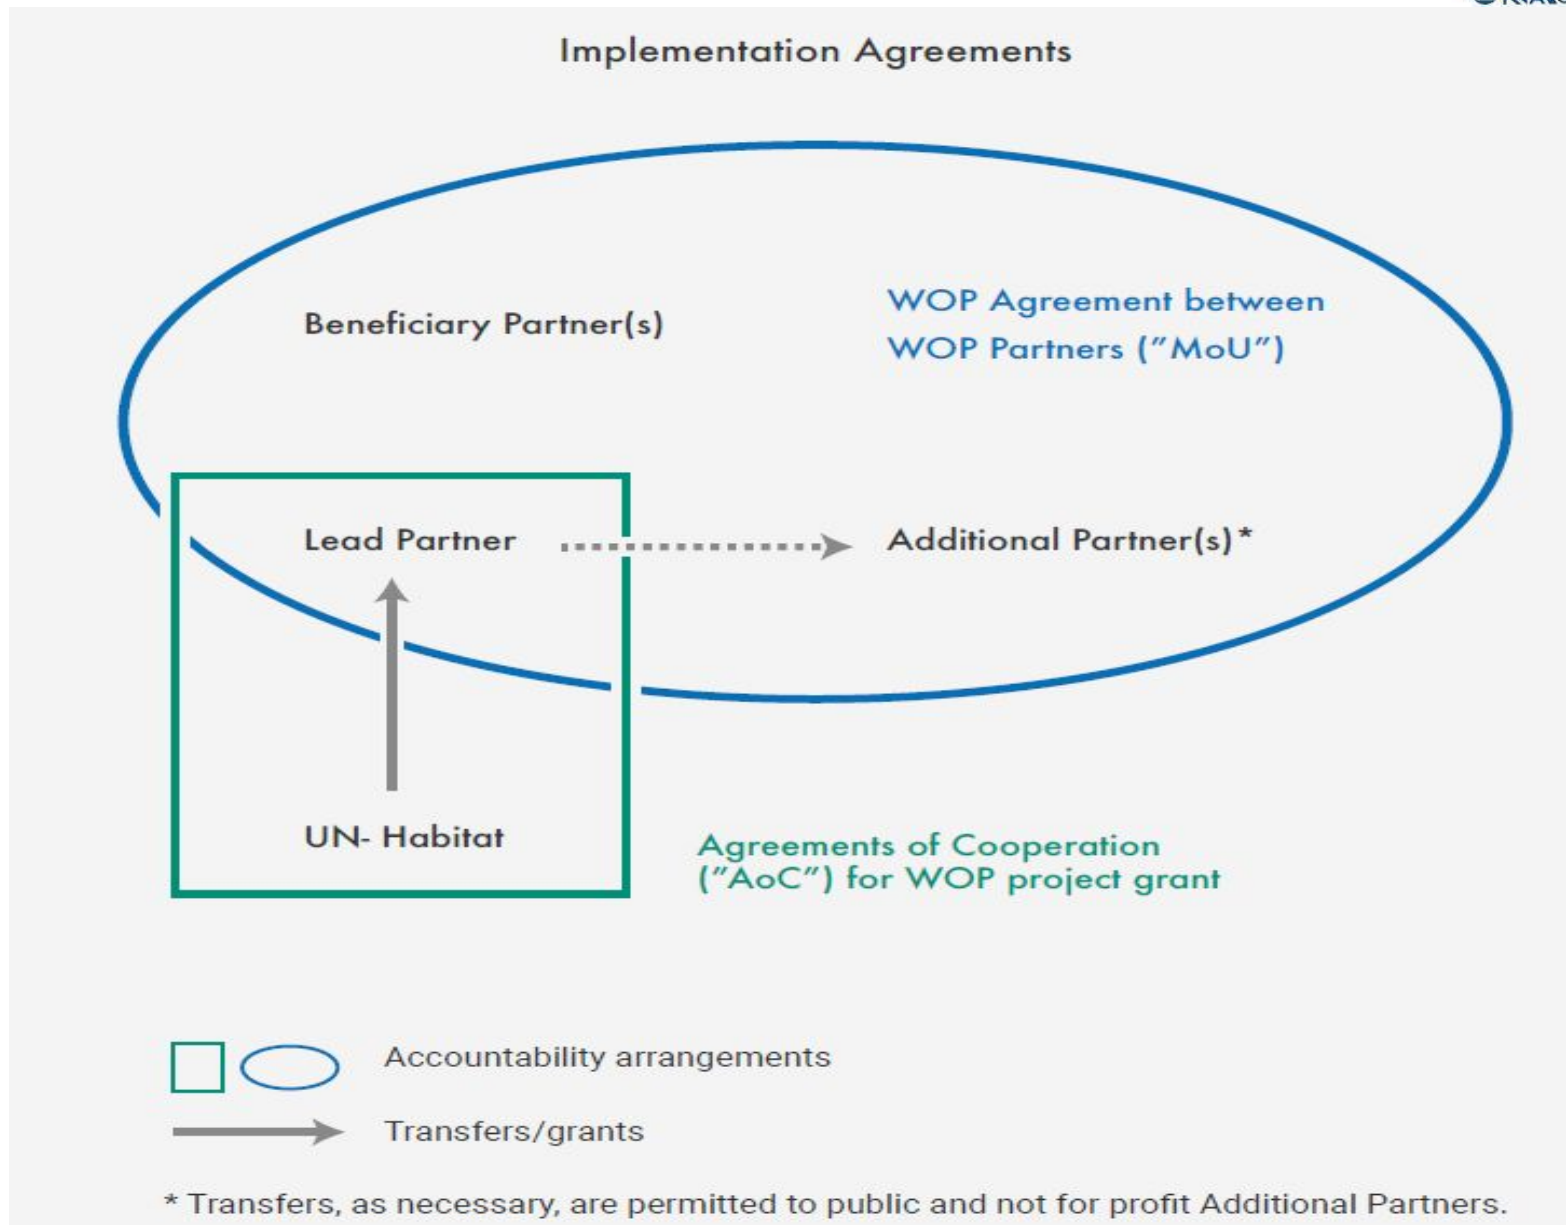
Implementation Agreements

Beneficiary Partner(s)

WOP Agreement between WOP Partners ("MoU")

Lead Partner

Additional Partner(s)*

UN- Habitat

Agreements of Cooperation ("AoC") for WOP project grant

Accountability arrangements

Transfers/grants

* Transfers, as necessary, are permitted to public and not for profit Additional Partners.